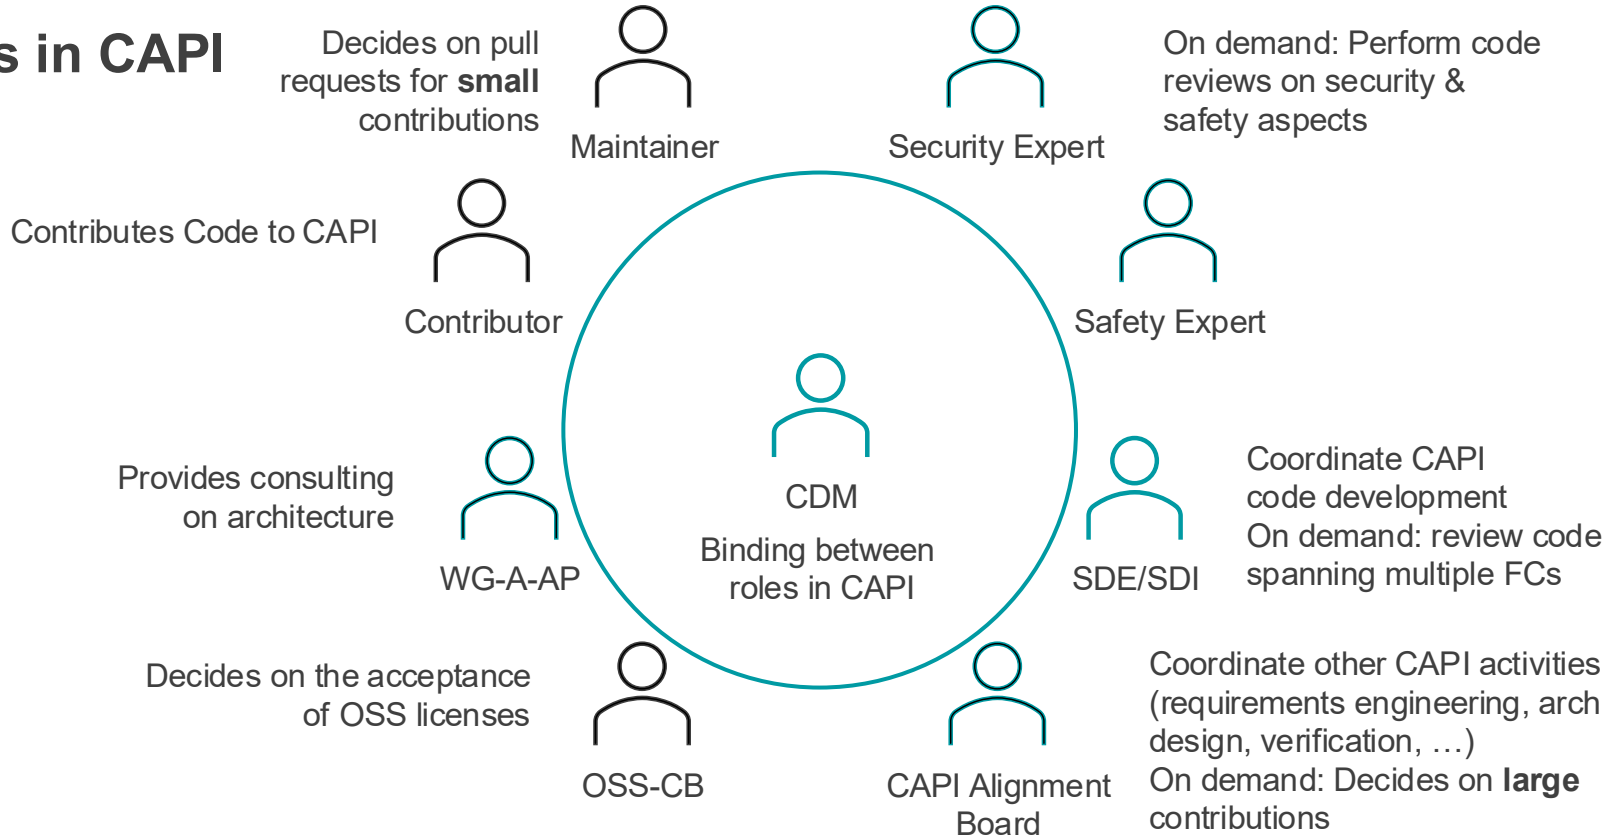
s in CAPI

Decides on pull requests for **small** contributions

Maintainer

Security Expert

On demand: Perform code reviews on security & safety aspects

Contributes Code to CAPI

Contributor

Safety Expert

CDM

Binding between roles in CAPI

Provides consulting on architecture

WG-A-AP

SDE/SDI

Coordinate CAPI code development
On demand: review code spanning multiple FCs

Decides on the acceptance of OSS licenses

OSS-CB

CAPI Alignment Board

Coordinate other CAPI activities (requirements engineering, arch design, verification, …)
On demand: Decides on **large** contributions